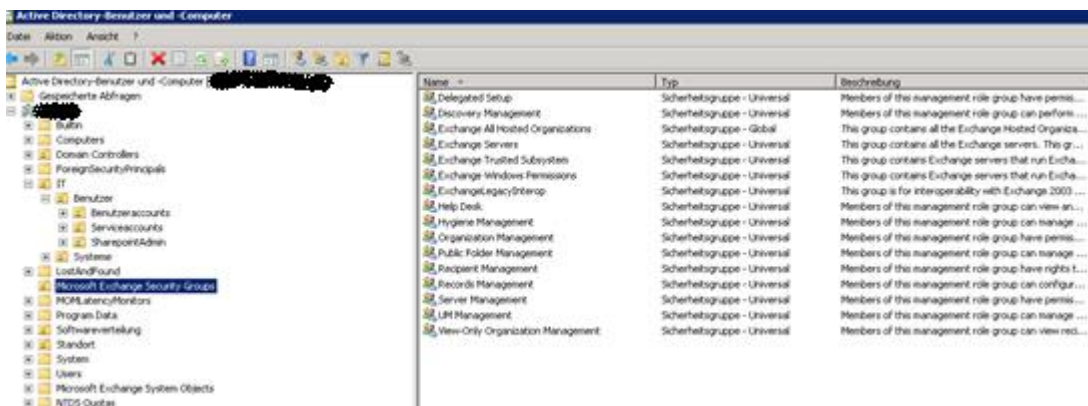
Active Directory-Benutzer und -Computer

Datei Aktion Ansicht ?

Active Directory-Benutzer und -Computer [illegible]
Gespeicherte Abfragen
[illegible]
Builtin
Computers
Domain Controllers
ForeignSecurityPrincipals
IT
Benutzer
Benutzeraccounts
Serviceaccounts
SharepointAdmin
Systeme
LostAndFound
Microsoft Exchange Security Groups
MOMLatencyMonitors
Program Data
Softwareverteilung
Standort
System
Users
Microsoft Exchange System Objects
NTDS Quotas

| Name | Typ | Beschreibung |
|---|---|---|
| Delegated Setup | Sicherheitsgruppe - Universal | Members of this management role group have permis... |
| Discovery Management | Sicherheitsgruppe - Universal | Members of this management role group can perform ... |
| Exchange All Hosted Organizations | Sicherheitsgruppe - Global | This group contains all the Exchange Hosted Organiza... |
| Exchange Servers | Sicherheitsgruppe - Universal | This group contains all the Exchange servers. This gr... |
| Exchange Trusted Subsystem | Sicherheitsgruppe - Universal | This group contains Exchange servers that run Excha... |
| Exchange Windows Permissions | Sicherheitsgruppe - Universal | This group contains Exchange servers that run Excha... |
| ExchangeLegacyInterop | Sicherheitsgruppe - Universal | This group is for interoperability with Exchange 2003 ... |
| Help Desk | Sicherheitsgruppe - Universal | Members of this management role group can view an... |
| Hygiene Management | Sicherheitsgruppe - Universal | Members of this management role group can manage ... |
| Organization Management | Sicherheitsgruppe - Universal | Members of this management role group have permis... |
| Public Folder Management | Sicherheitsgruppe - Universal | Members of this management role group can manage ... |
| Recipient Management | Sicherheitsgruppe - Universal | Members of this management role group have rights t... |
| Records Management | Sicherheitsgruppe - Universal | Members of this management role group can configur... |
| Server Management | Sicherheitsgruppe - Universal | Members of this management role group have permis... |
| UM Management | Sicherheitsgruppe - Universal | Members of this management role group can manage ... |
| View-Only Organization Management | Sicherheitsgruppe - Universal | Members of this management role group can view reci... |